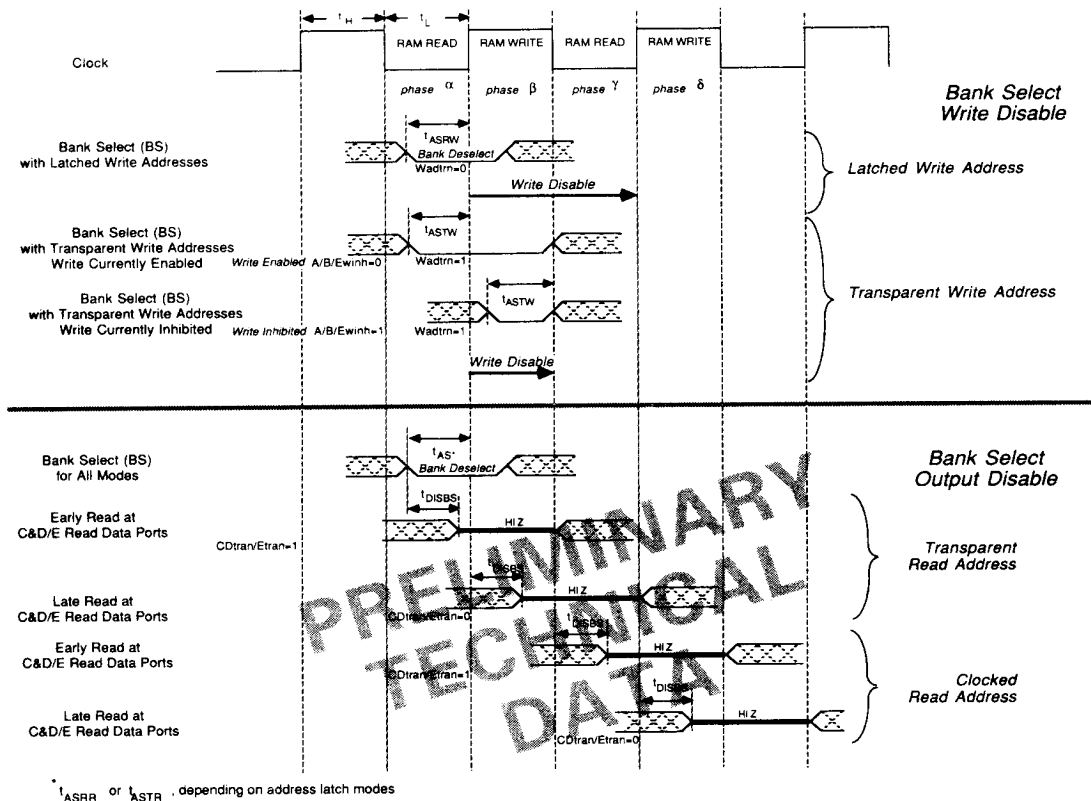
$t_H$ $t_L$

Clock

RAM READ RAM WRITE RAM READ RAM WRITE

phase $\alpha$ phase $\beta$ phase $\gamma$ phase $\delta$

Bank Select Write Disable

Bank Select (BS) with Latched Write Addresses

$t_{ASRW}$

Bank Deselect

Wadtrn=0

Write Disable

Latched Write Address

Bank Select (BS) with Transparent Write Addresses Write Currently Enabled

Write Enabled A/B/Ewinh=0

$t_{ASTW}$

Wadtrn=1

Bank Select (BS) with Transparent Write Addresses Write Currently Inhibited

Write Inhibited A/B/Ewinh=1

$t_{ASTW}$

Wadtrn=1

Write Disable

Transparent Write Address

Bank Select (BS) for All Modes

$t_{AS^*}$

Bank Deselect

Bank Select Output Disable

$t_{DISBS}$

Early Read at C&D/E Read Data Ports

CDtran/Etran=1

HI Z

Transparent Read Address

$t_{DISBS}$

Late Read at C&D/E Read Data Ports

CDtran/Etran=0

HI Z

$t_{DISBS}$

Early Read at C&D/E Read Data Ports

CDtran/Etran=1

HI Z

Clocked Read Address

$t_{DISBS}$

Late Read at C&D/E Read Data Ports

CDtran/Etran=0

HI Z

PRELIMINARY TECHNICAL DATA

$^*t_{ASRR}$ or $t_{ASTR}$, depending on address latch modes